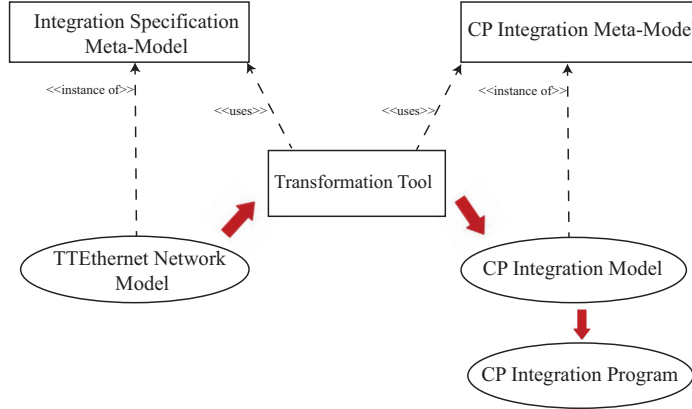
Integration Specification Meta-Model

CP Integration Meta-Mode

<<instance of>>

<<uses>>

<<uses>>

<<instance of>>

Transformation Tool

TTEthernet Network Model

CP Integration Model

CP Integration Program